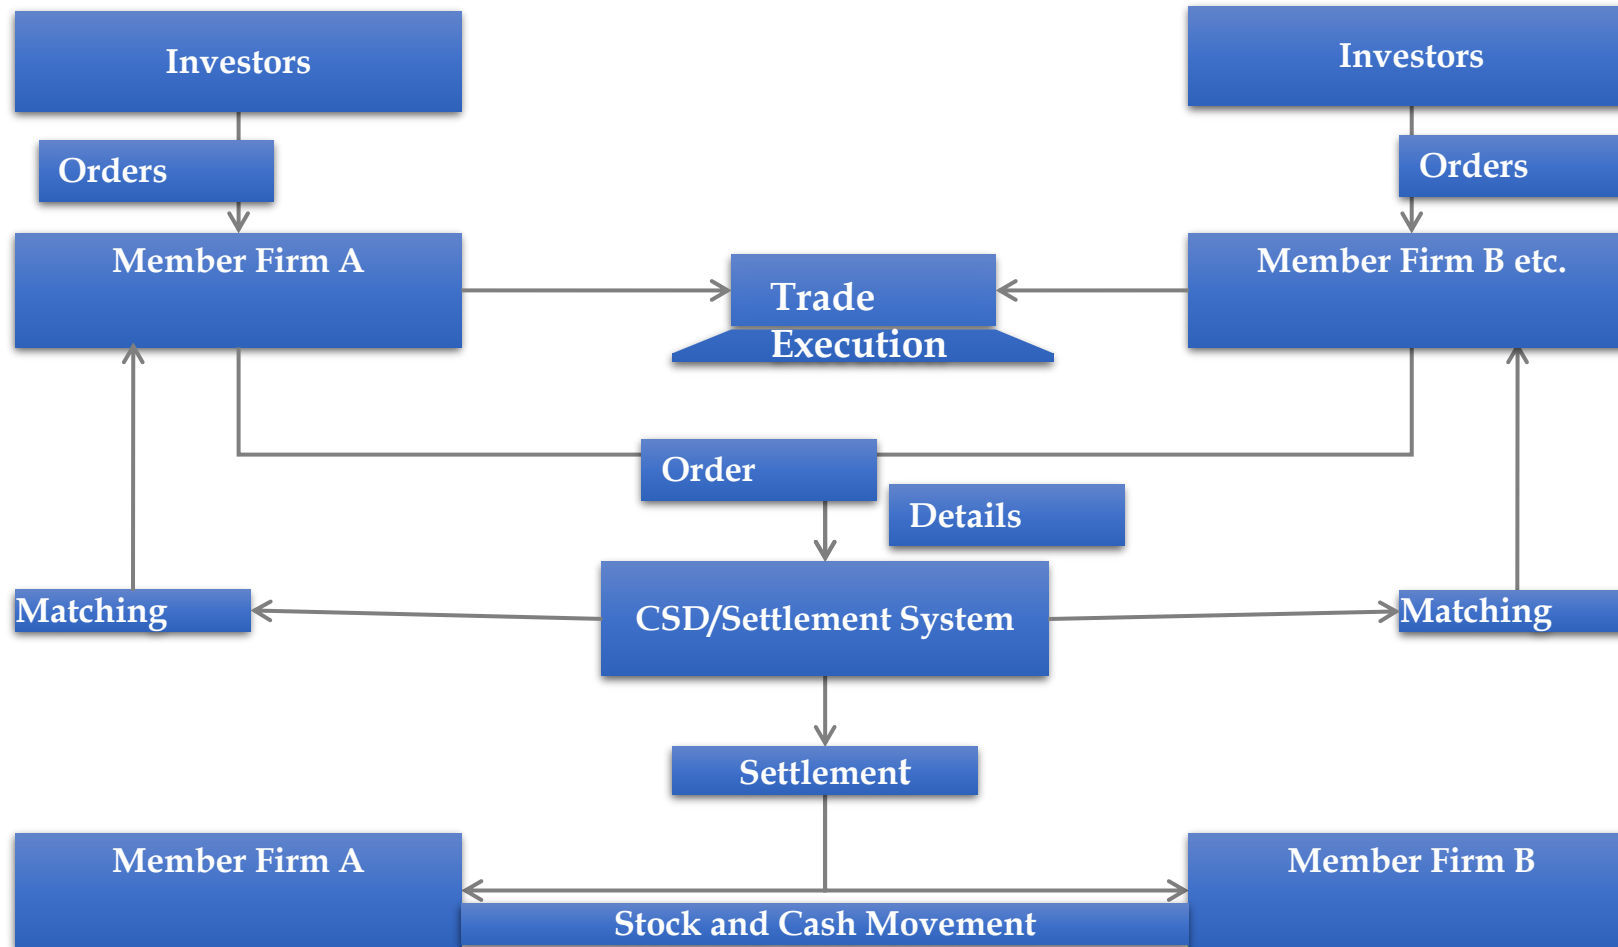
Investors

Investors

Orders

Orders

Member Firm A

Trade Execution

Member Firm B etc.

Order

Details

Matching

CSD/Settlement System

Matching

Settlement

Member Firm A

Member Firm B

Stock and Cash Movement